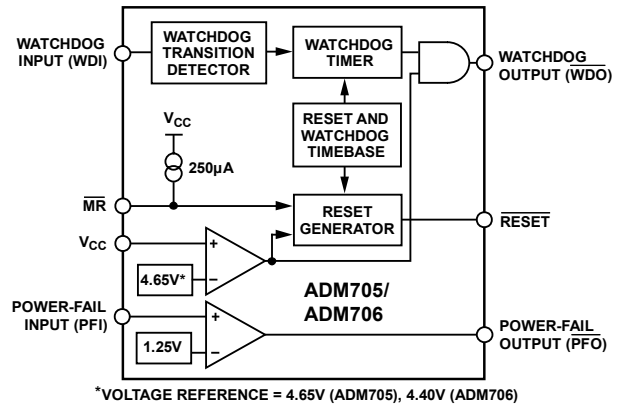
WATCHDOG INPUT (WDI)

WATCHDOG TRANSITION DETECTOR

WATCHDOG TIMER

WATCHDOG OUTPUT ($\overline{WDO}$)

RESET AND WATCHDOG TIMEBASE

$V_{CC}$

250µA

$\overline{MR}$

RESET GENERATOR

$\overline{RESET}$

$V_{CC}$

+

–

4.65V*

ADM705/ ADM706

POWER-FAIL INPUT (PFI)

+

–

1.25V

POWER-FAIL OUTPUT ($\overline{PFO}$)

*VOLTAGE REFERENCE = 4.65V (ADM705), 4.40V (ADM706)